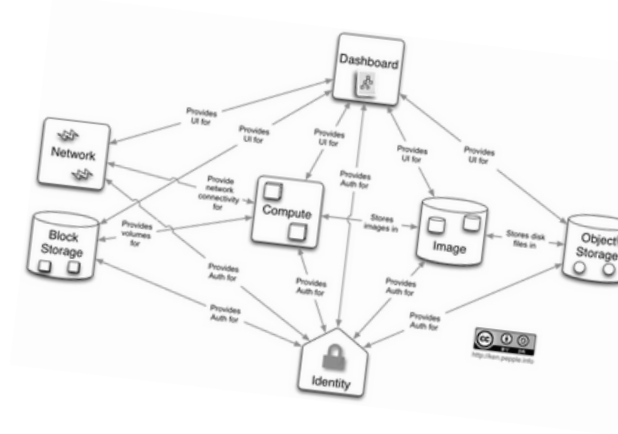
Dashboard

Provides UI for

Provides UI for

Provides UI for

Provides UI for

Provides UI for

Network

Provides Auth for

Provide network connectivity for

Compute

Stores images in

Image

Stores disk files in

Object Storage

Block Storage

Provides volumes for

Provides Auth for

Provides Auth for

Provides Auth for

Provides Auth for

Provides Auth for

Identity

http://ken.pepple.info